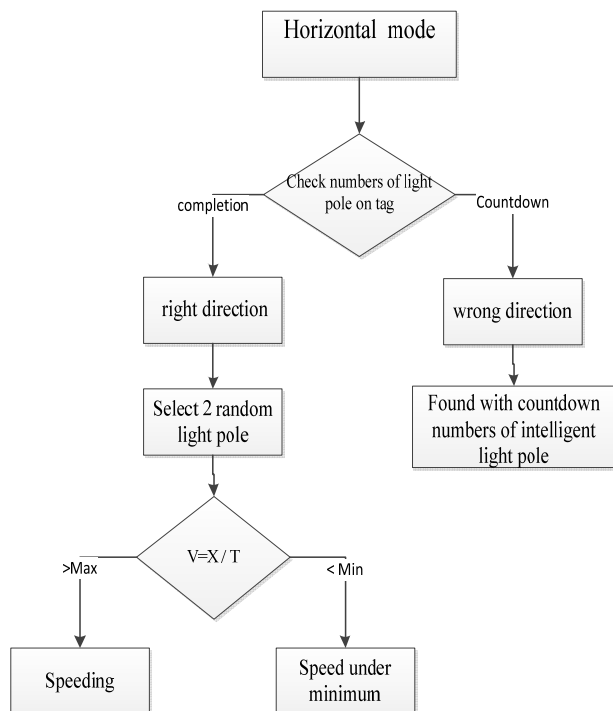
Horizontal mode

Check numbers of light pole on tag

completion

Countdown

right direction

wrong direction

Found with countdown numbers of intelligent light pole

Select 2 random light pole

V=X / T

>Max

< Min

Speeding

Speed under minimum